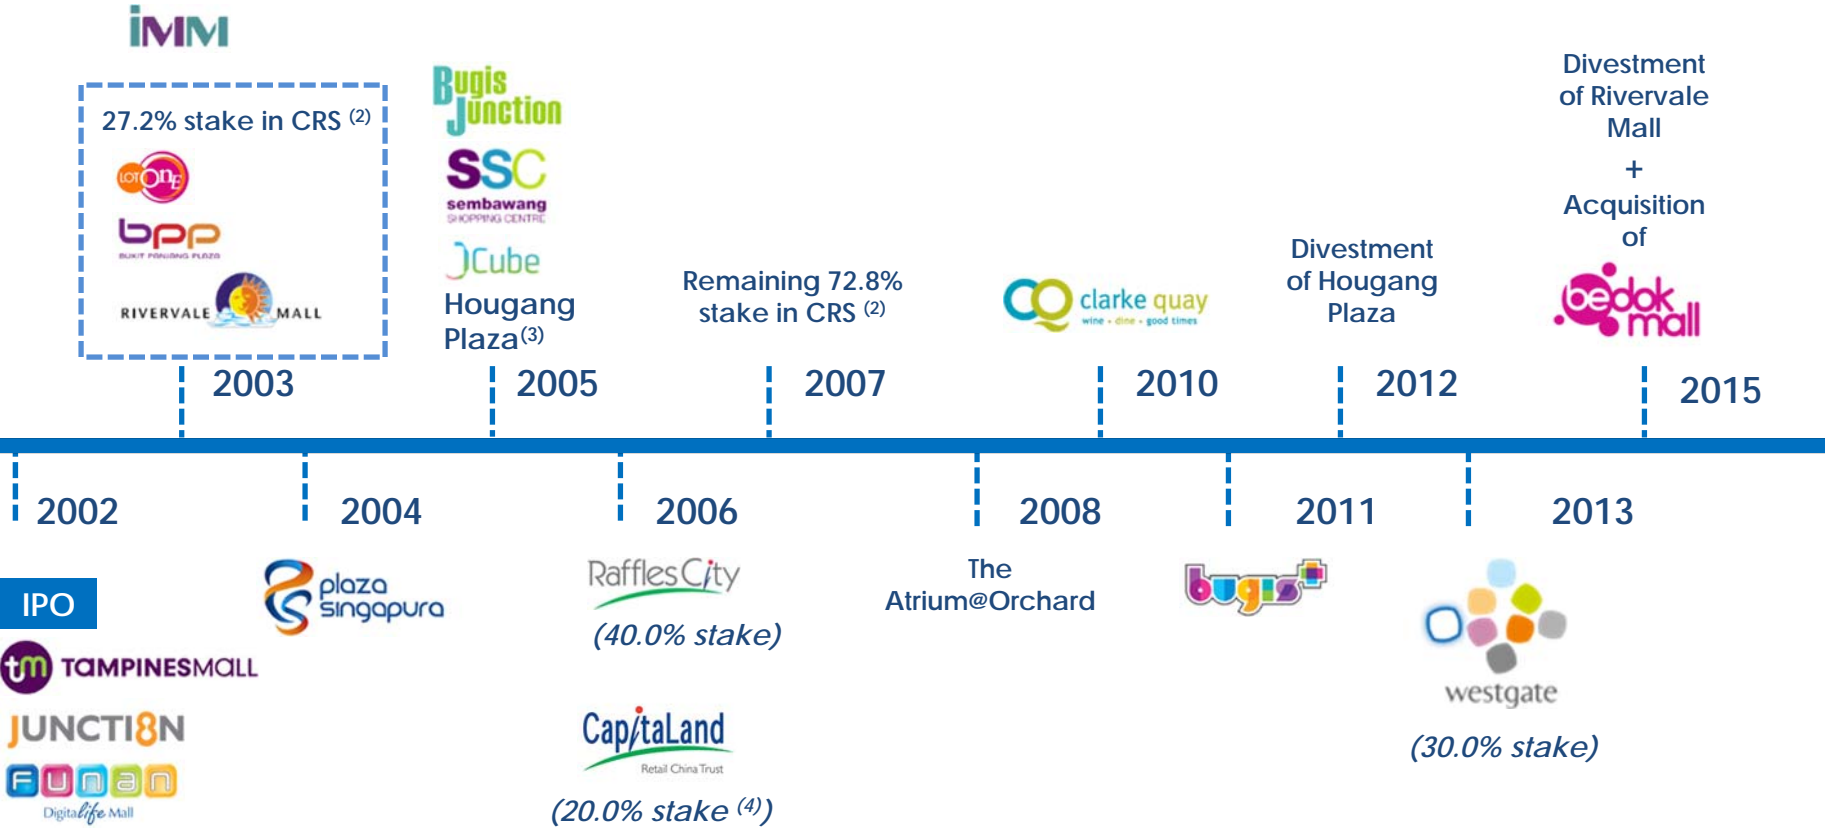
IMM

27.2% stake in CRS $^{(2)}$

LOT ONE

bpp
BUKIT PANJANG PLAZA

RIVERVALE MALL

2003

Bugis Junction

SSC
sembawang SHOPPING CENTRE

JCube

Hougang Plaza$^{(3)}$

2005

Remaining 72.8% stake in CRS $^{(2)}$

2007

clarke quay
wine • dine • good times

2010

Divestment of Hougang Plaza

2012

Divestment of Rivervale Mall
+
Acquisition of

bedok mall

2015

2002

IPO

TAMPINES MALL

JUNCTION 8

FUNAN
Digitalife Mall

2004

plaza singapura

2006

Raffles City

(40.0% stake)

CapitaLand
Retail China Trust

(20.0% stake $^{(4)}$)

2008

The Atrium@Orchard

2011

bugis+

2013

westgate

(30.0% stake)